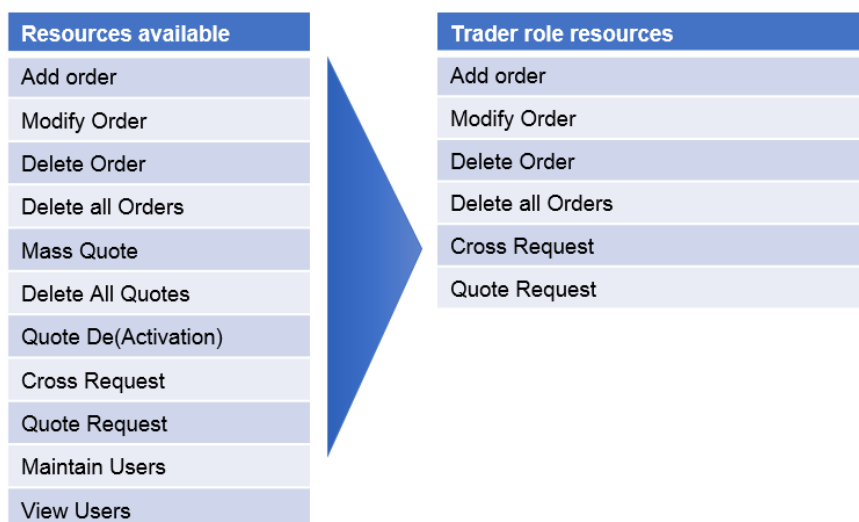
| Resources available |
|---|
| Add order |
| Modify Order |
| Delete Order |
| Delete all Orders |
| Mass Quote |
| Delete All Quotes |
| Quote De(Activation) |
| Cross Request |
| Quote Request |
| Maintain Users |
| View Users |

| Trader role resources |
|---|
| Add order |
| Modify Order |
| Delete Order |
| Delete all Orders |
| Cross Request |
| Quote Request |